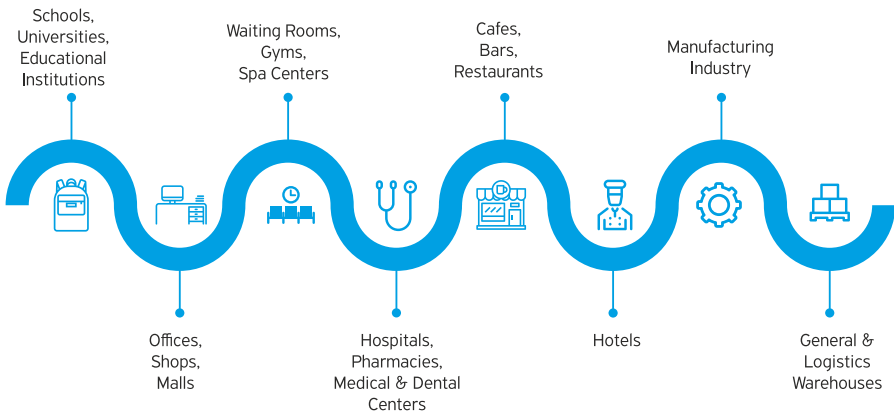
Schools, Universities, Educational Institutions

Offices, Shops, Malls

Waiting Rooms, Gyms, Spa Centers

Hospitals, Pharmacies, Medical & Dental Centers

Cafes, Bars, Restaurants

Hotels

Manufacturing Industry

General & Logistics Warehouses